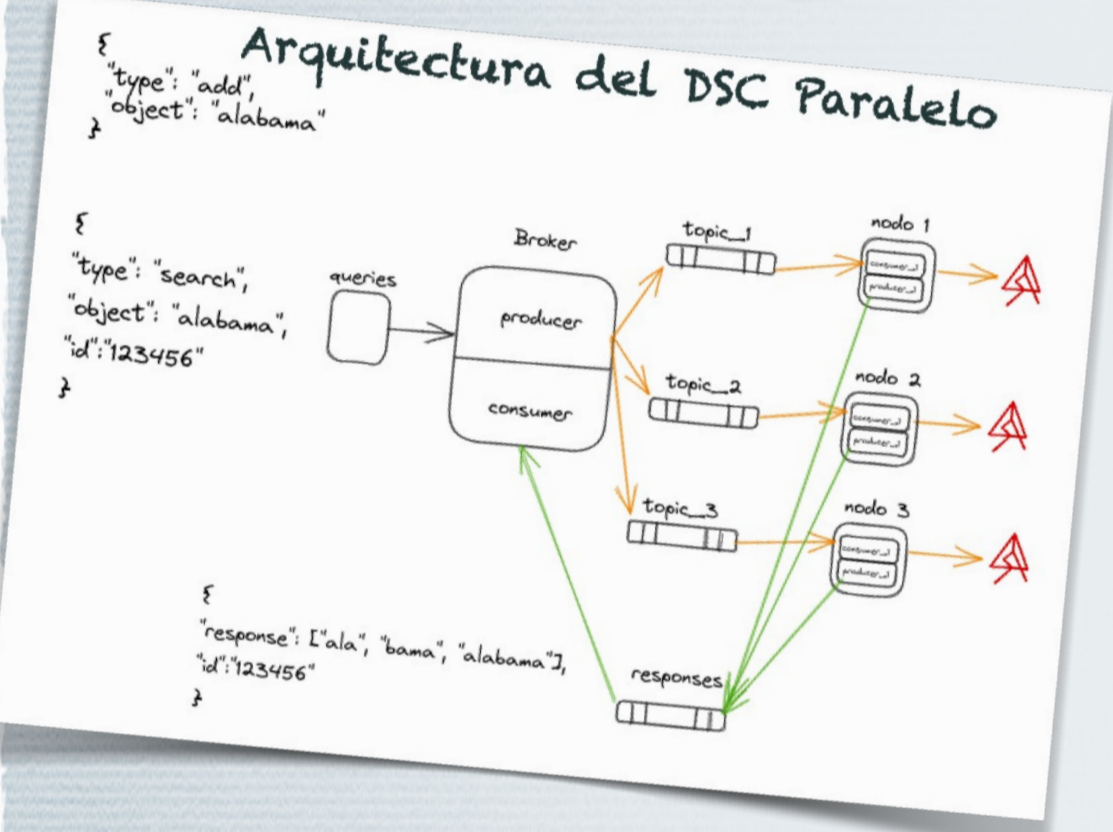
Arquitectura del DSC Paralelo

{
"type": "add",
"object": "alabama"
}

{
"type": "search",
"object": "alabama",
"id":"123456"
}

queries

Broker

producer

consumer

topic_1

topic_2

topic_3

nodo 1

nodo 2

nodo 3

consumer_1

producer_1

consumer_1

producer_1

consumer_1

producer_1

{
"response": ["ala", "bama", "alabama"],
"id":"123456"
}

responses